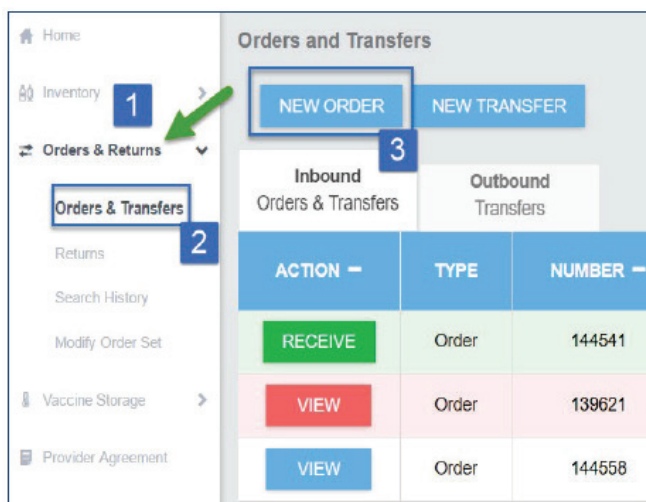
Home
Inventory
1
Orders & Returns
Orders & Transfers
2
Returns
Search History
Modify Order Set
Vaccine Storage
Provider Agreement

Orders and Transfers
NEW ORDER
NEW TRANSFER
3
Inbound Orders & Transfers
Outbound Transfers

| ACTION − | TYPE | NUMBER − |
|---|---|---|
| RECEIVE | Order | 144541 |
| VIEW | Order | 139621 |
| VIEW | Order | 144558 |